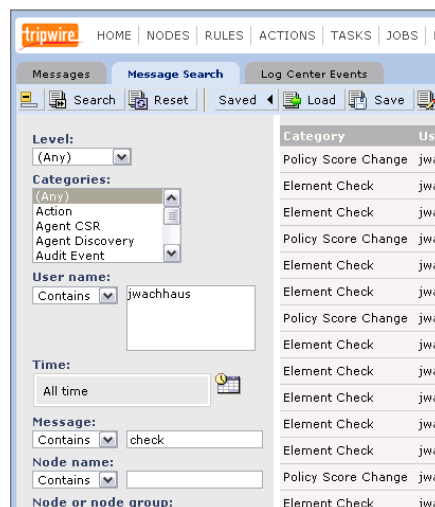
tripwire HOME | NODES | RULES | ACTIONS | TASKS | JOBS |

Messages | Message Search | Log Center Events

Search | Reset | Saved | Load | Save

Level:
(Any)
Categories:
(Any)
Action
Agent CSR
Agent Discovery
Audit Event
User name:
Contains
jwachhaus
Time:
All time
Message:
Contains
check
Node name:
Contains
Node or node group:

| Category | Us |
|---|---|
| Policy Score Change | jwa |
| Element Check | jwa |
| Element Check | jwa |
| Policy Score Change | jwa |
| Element Check | jwa |
| Element Check | jwa |
| Policy Score Change | jwa |
| Element Check | jwa |
| Element Check | jwa |
| Element Check | jwa |
| Element Check | jwa |
| Element Check | jwa |
| Policy Score Change | jwa |
| Element Check | jwa |